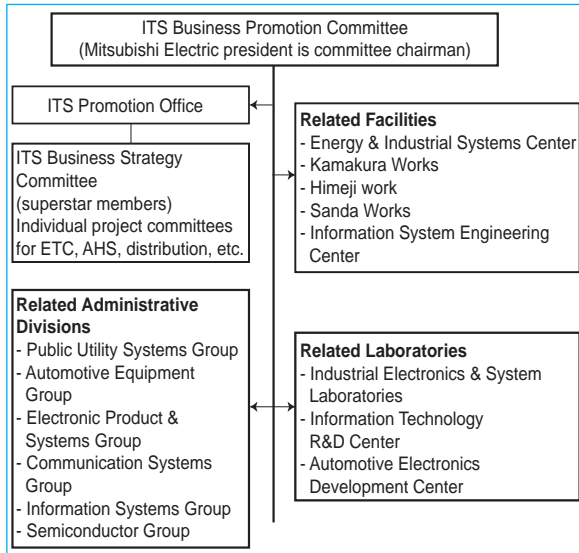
ITS Business Promotion Committee
(Mitsubishi Electric president is committee chairman)

ITS Promotion Office

ITS Business Strategy Committee
(superstar members)
Individual project committees for ETC, AHS, distribution, etc.

Related Facilities
- Energy & Industrial Systems Center
- Kamakura Works
- Himeji work
- Sanda Works
- Information System Engineering Center

Related Administrative Divisions
- Public Utility Systems Group
- Automotive Equipment Group
- Electronic Product & Systems Group
- Communication Systems Group
- Information Systems Group
- Semiconductor Group

Related Laboratories
- Industrial Electronics & System Laboratories
- Information Technology R&D Center
- Automotive Electronics Development Center